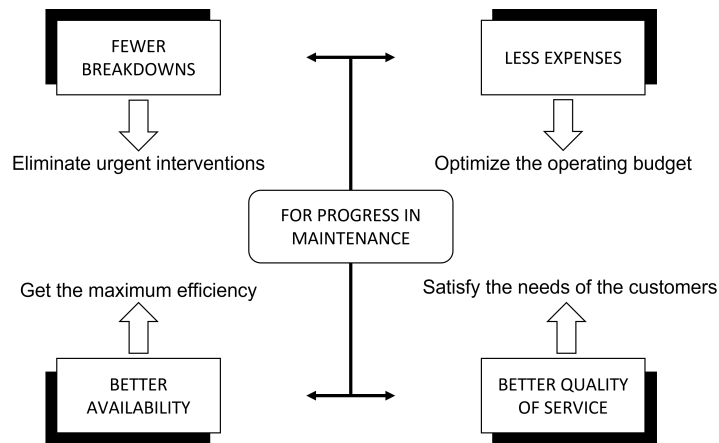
FEWER BREAKDOWNS

Eliminate urgent interventions

LESS EXPENSES

Optimize the operating budget

FOR PROGRESS IN MAINTENANCE

Get the maximum efficiency

BETTER AVAILABILITY

Satisfy the needs of the customers

BETTER QUALITY OF SERVICE